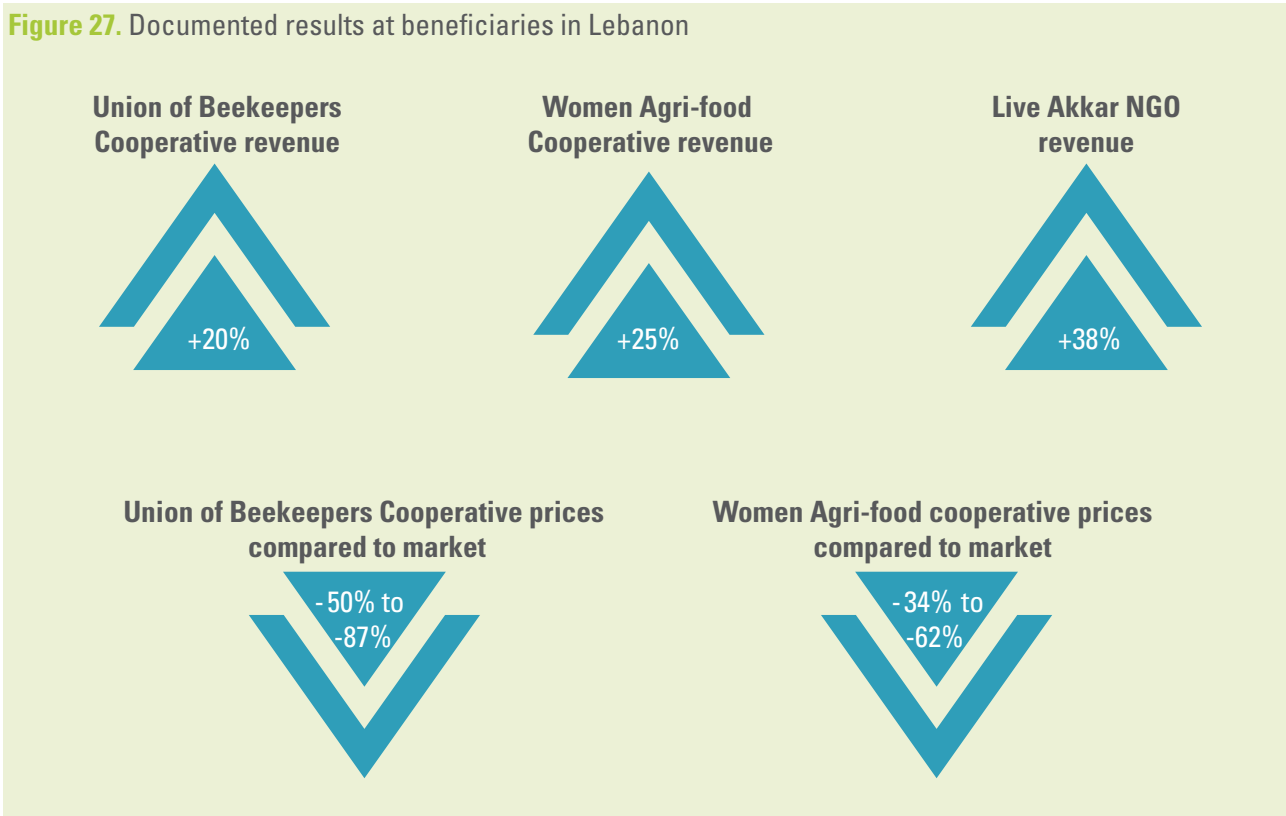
Figure 27. Documented results at beneficiaries in Lebanon

Union of Beekeepers Cooperative revenue

+20%

Women Agri-food Cooperative revenue

+25%

Live Akkar NGO revenue

+38%

Union of Beekeepers Cooperative prices compared to market

- 50% to -87%

Women Agri-food cooperative prices compared to market

- 34% to -62%